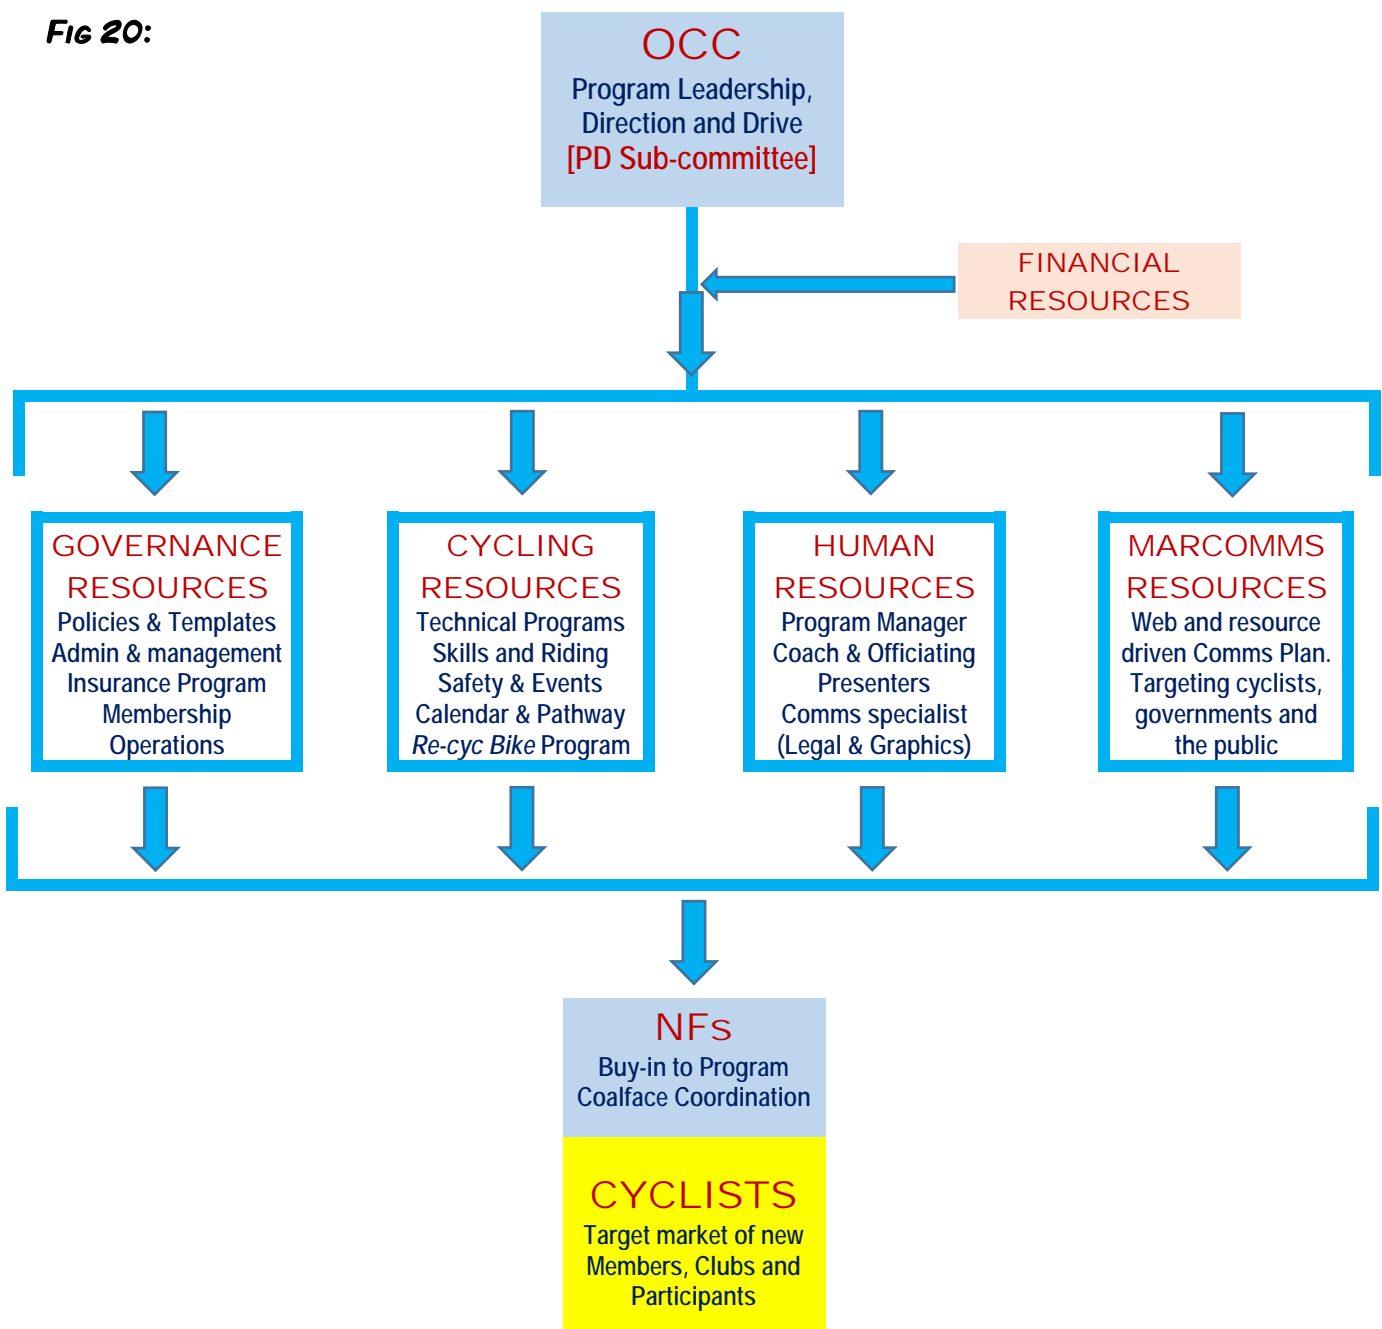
Fig 20:

OCC
Program Leadership, Direction and Drive
[PD Sub-committee]

FINANCIAL RESOURCES

GOVERNANCE RESOURCES
Policies & Templates
Admin & management
Insurance Program
Membership
Operations

CYCLING RESOURCES
Technical Programs
Skills and Riding
Safety & Events
Calendar & Pathway
*Re-cyc Bike* Program

HUMAN RESOURCES
Program Manager
Coach & Officiating
Presenters
Comms specialist
(Legal & Graphics)

MARCOMMS RESOURCES
Web and resource driven Comms Plan.
Targeting cyclists, governments and the public

NFs
Buy-in to Program
Coalface Coordination

CYCLISTS
Target market of new Members, Clubs and Participants